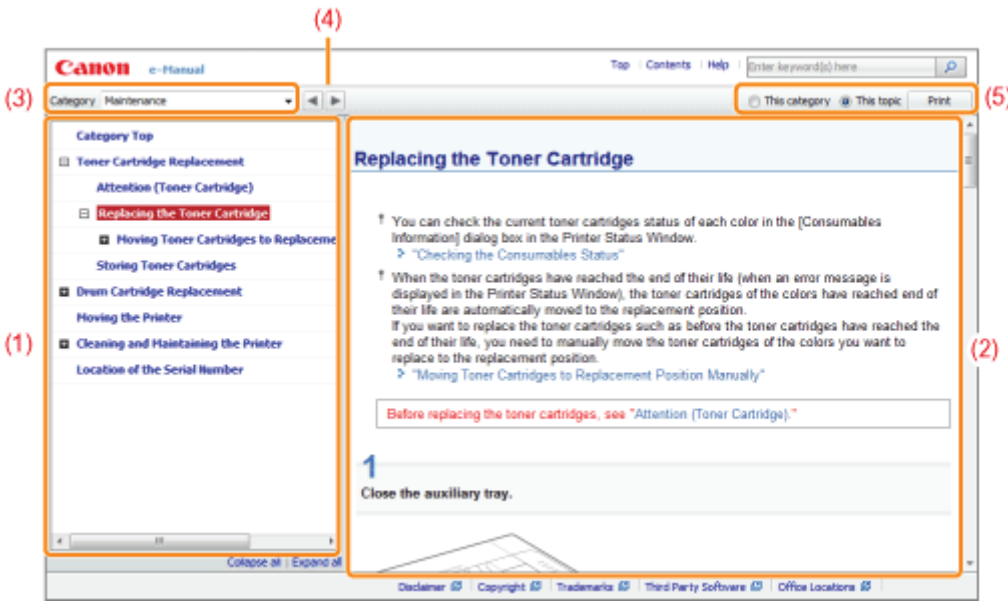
(4)

Canon e-Manual

Top | Contents | Help | Enter keyword(s) here

(3) Category Maintenance

This category This topic Print (5)

Category Top
Toner Cartridge Replacement
Attention (Toner Cartridge)
Replacing the Toner Cartridge
Moving Toner Cartridges to Replaceme
Storing Toner Cartridges
Drum Cartridge Replacement
Moving the Printer
Cleaning and Maintaining the Printer
Location of the Serial Number

(1)

Collapse all | Expand all

Replacing the Toner Cartridge

You can check the current toner cartridges status of each color in the [Consumables Information] dialog box in the Printer Status Window.
"Checking the Consumables Status"

When the toner cartridges have reached the end of their life (when an error message is displayed in the Printer Status Window), the toner cartridges of the colors have reached end of their life are automatically moved to the replacement position.
If you want to replace the toner cartridges such as before the toner cartridges have reached the end of their life, you need to manually move the toner cartridges of the colors you want to replace to the replacement position.
"Moving Toner Cartridges to Replacement Position Manually"

Before replacing the toner cartridges, see "Attention (Toner Cartridge)."

1
Close the auxiliary tray.

(2)

Disclaimer | Copyright | Trademarks | Third Party Software | Office Locations